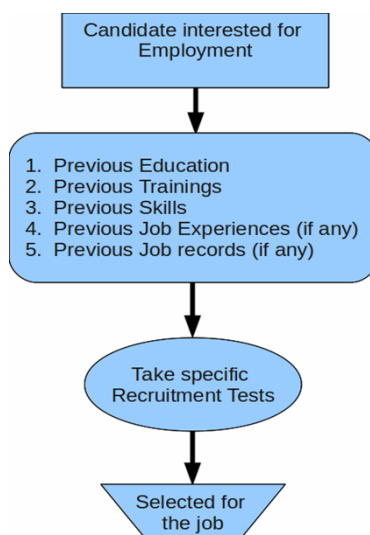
Candidate interested for Employment

1. Previous Education
2. Previous Trainings
3. Previous Skills
4. Previous Job Experiences (if any)
5. Previous Job records (if any)

Take specific Recruitment Tests

Selected for the job